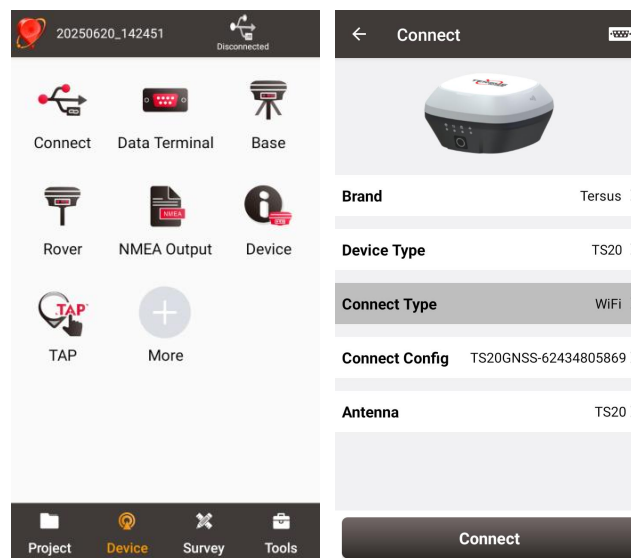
20250620_142451
Disconnected

Connect
Data Terminal
Base
Rover
NMEA NMEA Output
Device
TAP TAP
More

Project
Device
Survey
Tools

← Connect

Brand Tersus
Device Type TS20
Connect Type WiFi
Connect Config TS20GNSS-62434805869
Antenna TS20

Connect